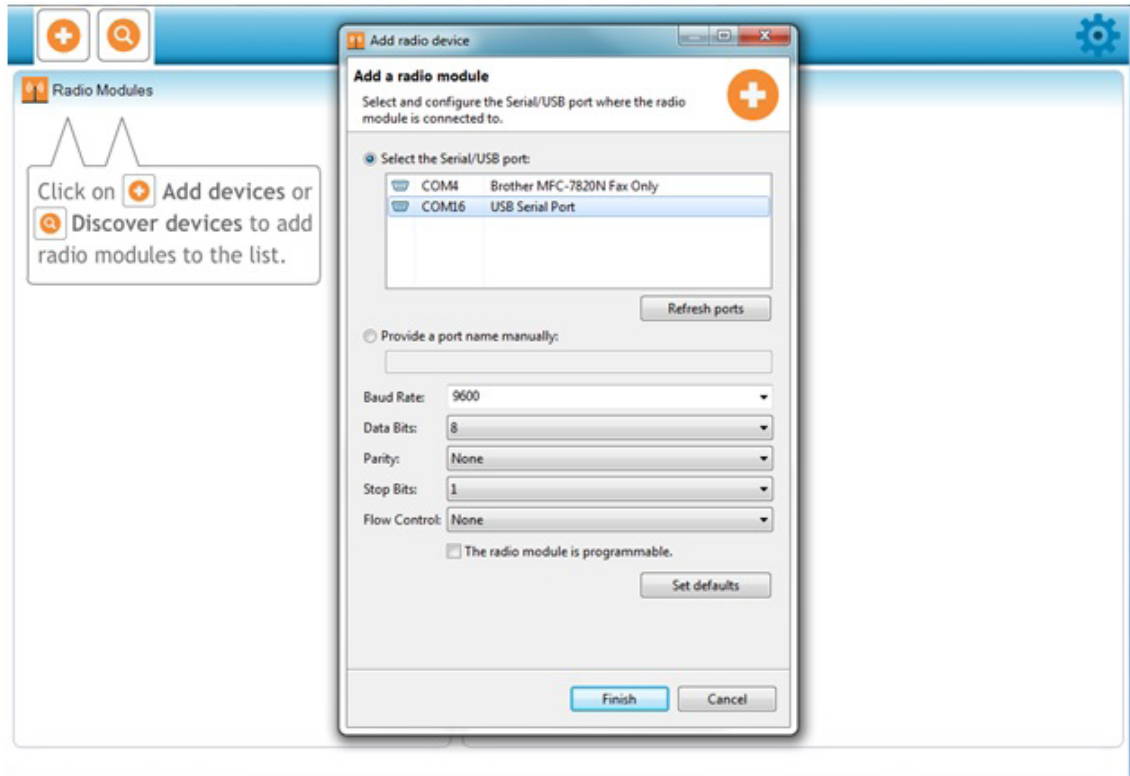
Radio Modules

Click on Add devices or Discover devices to add radio modules to the list.

Add radio device

Add a radio module

Select and configure the Serial/USB port where the radio module is connected to.

Select the Serial/USB port:

| | |
|---|---|
| COM4 | Brother MFC-7820N Fax Only |
| COM16 | USB Serial Port |

Refresh ports

Provide a port name manually:

Baud Rate: 9600

Data Bits: 8

Parity: None

Stop Bits: 1

Flow Control: None

The radio module is programmable.

Set defaults

Finish Cancel